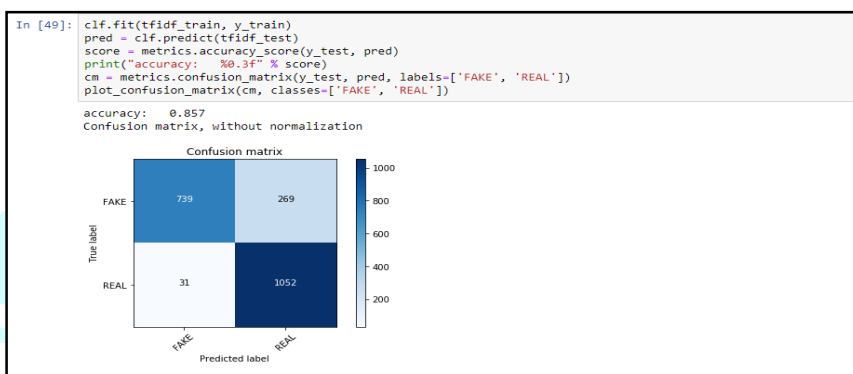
In [49]: clf.fit(tfidf_train, y_train)
pred = clf.predict(tfidf_test)
score = metrics.accuracy_score(y_test, pred)
print("accuracy:   %0.3f" % score)
cm = metrics.confusion_matrix(y_test, pred, labels=['FAKE', 'REAL'])
plot_confusion_matrix(cm, classes=['FAKE', 'REAL'])

accuracy:   0.857
Confusion matrix, without normalization

Confusion matrix

| True label | FAKE | REAL |
|---|---|---|
| FAKE | 739 | 269 |
| REAL | 31 | 1052 |

Predicted label

1000
800
600
400
200